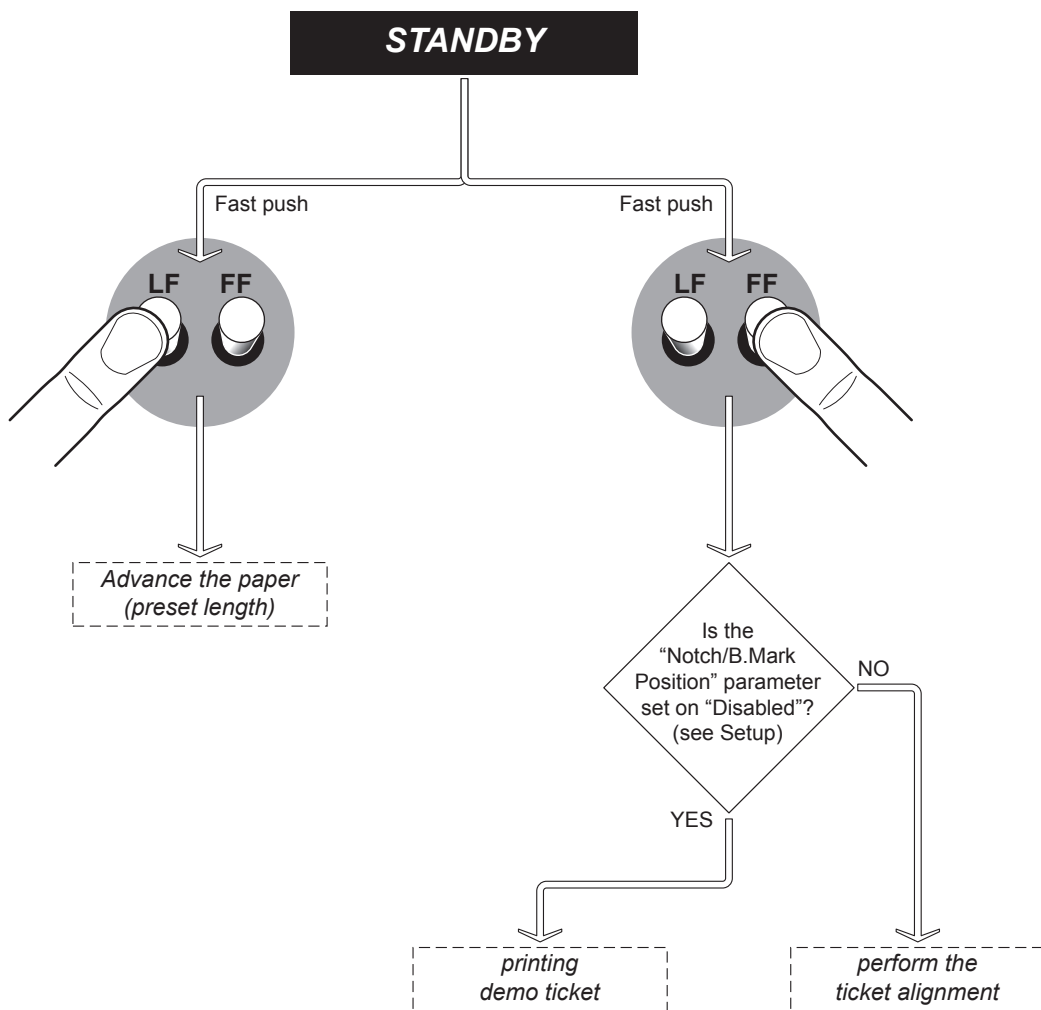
STANDBY

Fast push

LF FF

Advance the paper (preset length)

Fast push

LF FF

Is the "Notch/B.Mark Position" parameter set on "Disabled"? (see Setup)

NO

YES

printing demo ticket

perform the ticket alignment